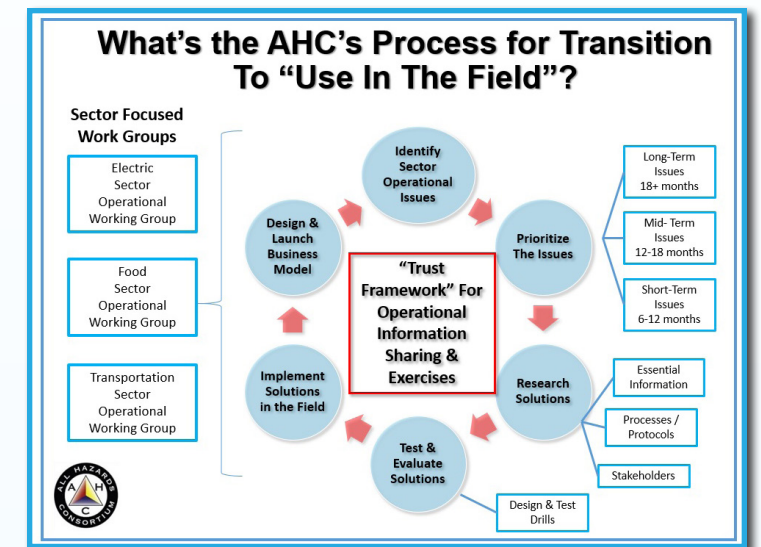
What's the AHC's Process for Transition To "Use In The Field"?

Sector Focused Work Groups

Electric Sector Operational Working Group

Food Sector Operational Working Group

Transportation Sector Operational Working Group

Identify Sector Operational Issues

Prioritize The Issues

Research Solutions

Test & Evaluate Solutions

Implement Solutions in the Field

Design & Launch Business Model

"Trust Framework" For Operational Information Sharing & Exercises

Long-Term Issues 18+ months

Mid- Term Issues 12-18 months

Short-Term Issues 6-12 months

Essential Information

Processes / Protocols

Stakeholders

Design & Test Drills

ALL HAZARDS CONSORTIUM A H C